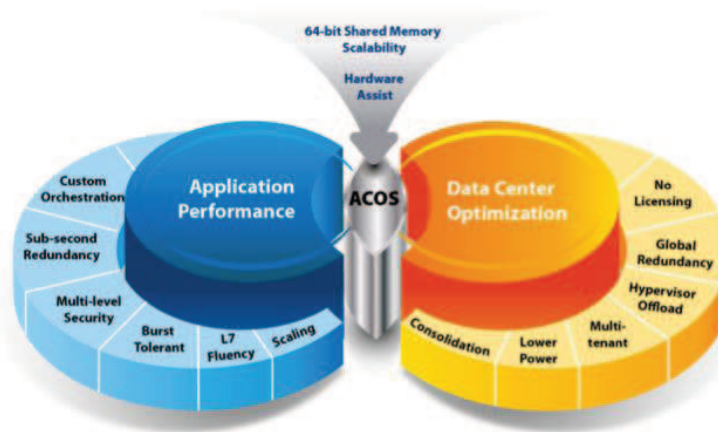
64-bit Shared Memory Scalability

Hardware Assist

Application Performance

ACOS

Data Center Optimization

Custom Orchestration

Sub-second Redundancy

Multi-level Security

Burst Tolerant

L7 Fluency

Scaling

Consolidation

Lower Power

Multi-tenant

Hypervisor Offload

Global Redundancy

No Licensing